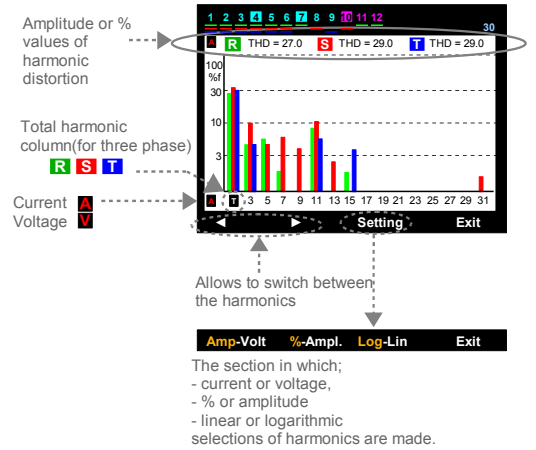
Amplitude or % values of harmonic distortion

1 2 3 4 5 6 7 8 9 10 11 12
30
A R THD = 27.0 S THD = 29.0 T THD = 29.0

100
%f
30
10
3

Total harmonic column(for three phase)
R S T

Current A
Voltage V

A T 3 5 7 9 11 13 15 17 19 21 23 25 27 29 31

◄ ► Setting Exit

Allows to switch between the harmonics

Amp-Volt %-Ampl. Log-Lin Exit

The section in which;
- current or voltage,
- % or amplitude
- linear or logarithmic
selections of harmonics are made.